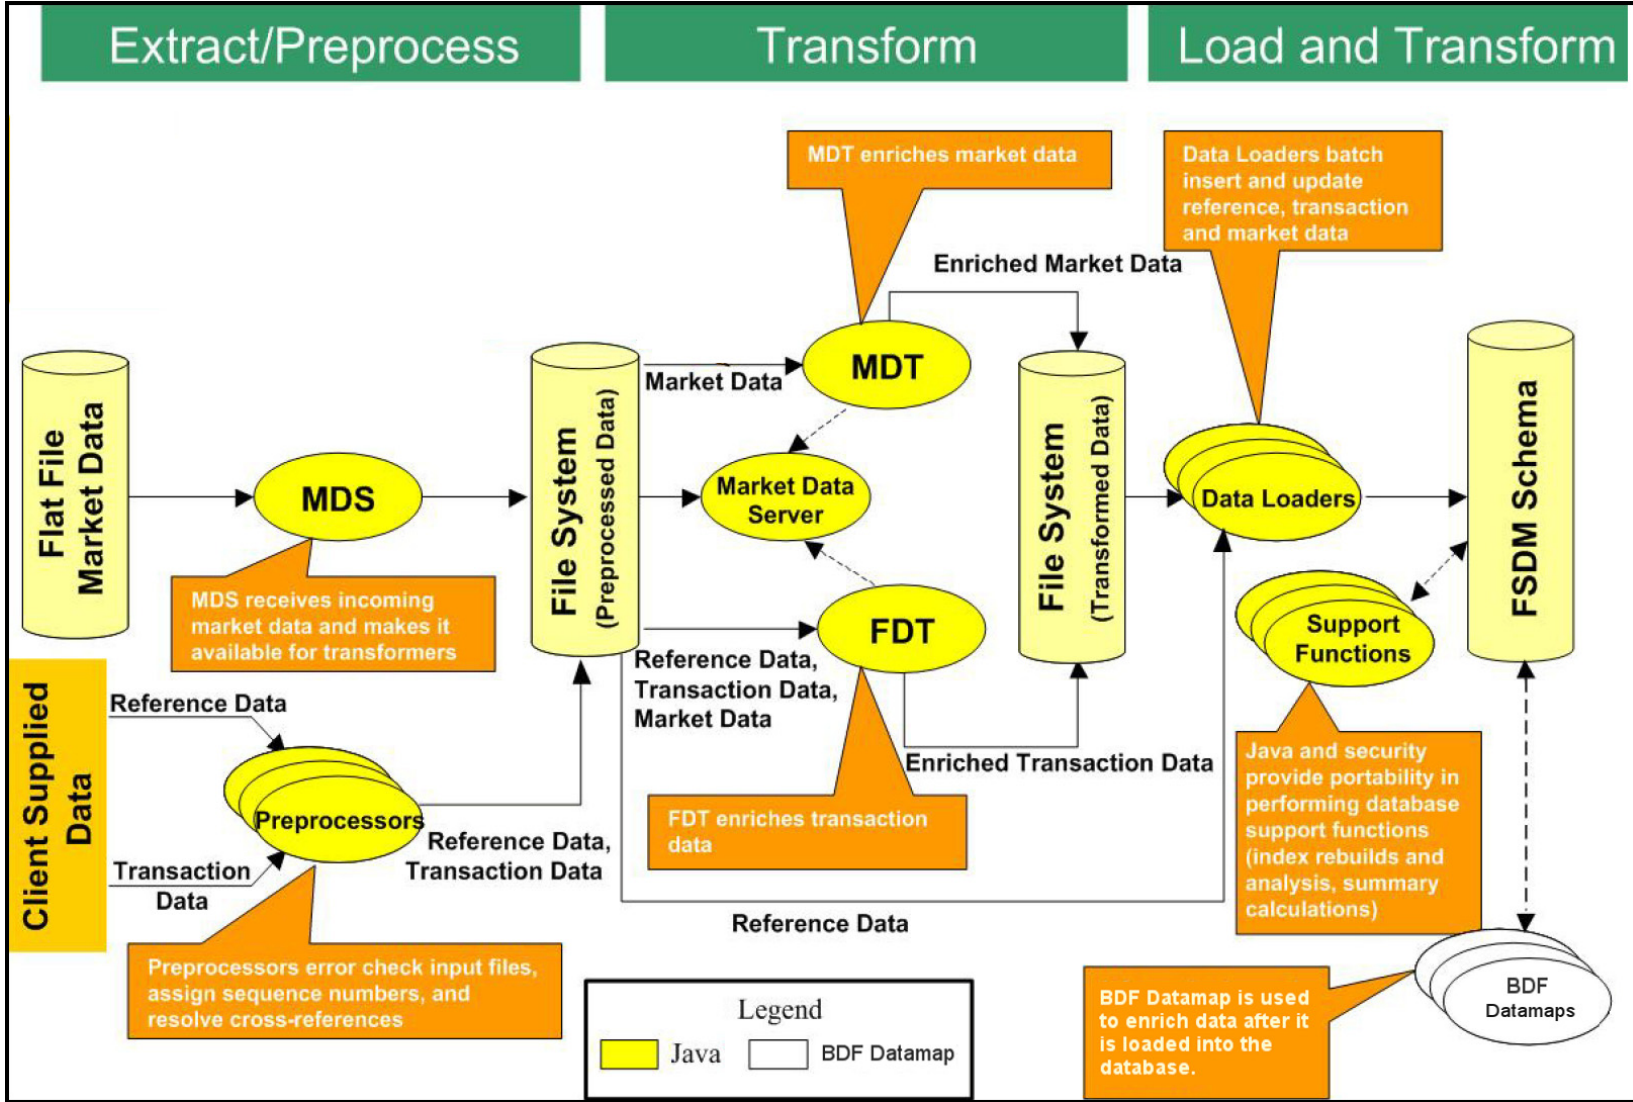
Extract/Preprocess

Transform

Load and Transform

MDT enriches market data

Data Loaders batch insert and update reference, transaction and market data

Enriched Market Data

Flat File Market Data

MDS

MDS receives incoming market data and makes it available for transformers

File System (Preprocessed Data)

Market Data

MDT

Market Data Server

FDT

File System (Transformed Data)

Data Loaders

FSDM Schema

Support Functions

Client Supplied Data

Reference Data

Preprocessors

Transaction Data

Reference Data, Transaction Data

Preprocessors error check input files, assign sequence numbers, and resolve cross-references

Reference Data, Transaction Data, Market Data

Enriched Transaction Data

FDT enriches transaction data

Reference Data

Java and security provide portability in performing database support functions (index rebuilds and analysis, summary calculations)

Legend

Java

BDF Datamap

BDF Datamap is used to enrich data after it is loaded into the database.

BDF Datamaps